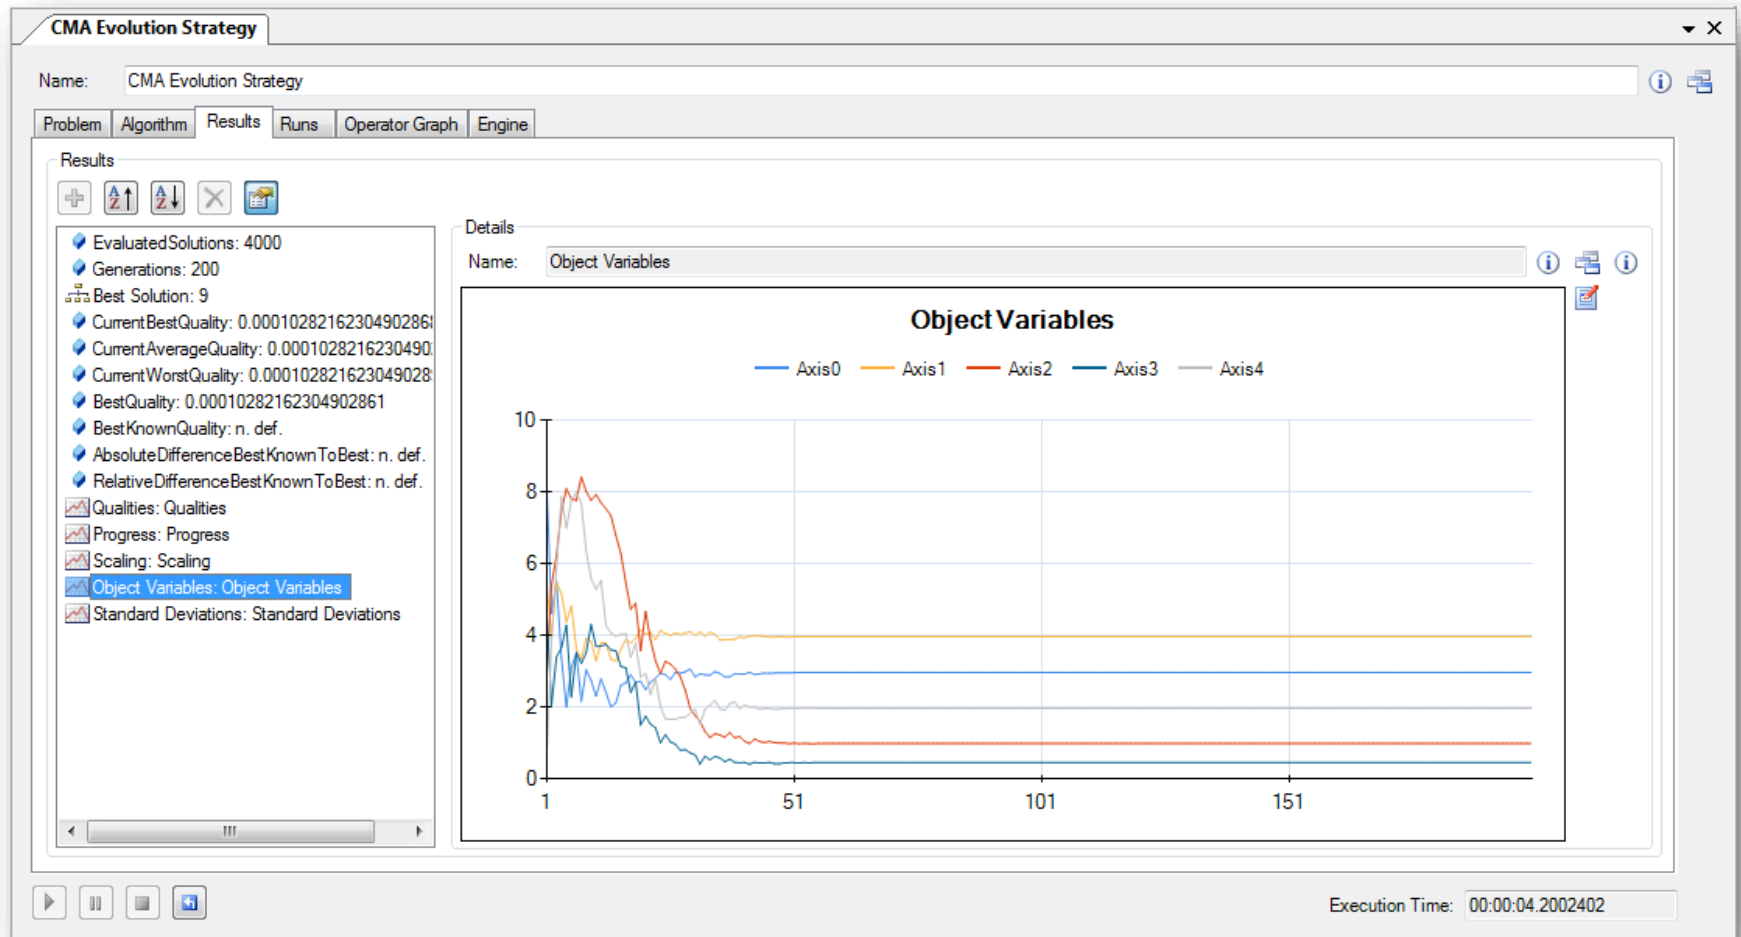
CMA Evolution Strategy

Name: CMA Evolution Strategy

Problem Algorithm Results Runs Operator Graph Engine

Results

EvaluatedSolutions: 4000
Generations: 200
Best Solution: 9
CurrentBestQuality: 0.000102821623049028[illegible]
CurrentAverageQuality: 0.000102821623049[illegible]
CurrentWorstQuality: 0.00010282162304902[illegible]
BestQuality: 0.0001028216230490286​1
BestKnownQuality: n. def.
AbsoluteDifferenceBestKnownToBest: n. def.
RelativeDifferenceBestKnownToBest: n. def.
Qualities: Qualities
Progress: Progress
Scaling: Scaling
Object Variables: Object Variables
Standard Deviations: Standard Deviations

Details

Name: Object Variables

Object Variables

Axis0 Axis1 Axis2 Axis3 Axis4

10
8
6
4
2
0
1 51 101 151

Execution Time: 00:00:04.2002402